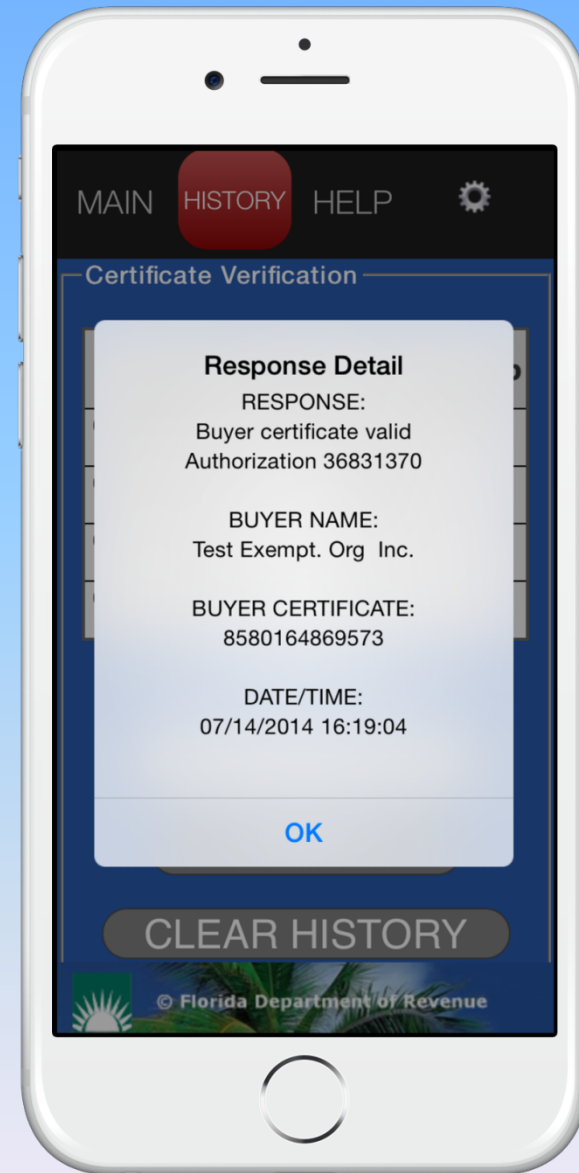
MAIN HISTORY HELP

Certificate Verification

Response Detail
RESPONSE:
Buyer certificate valid
Authorization 36831370

BUYER NAME:
Test Exempt. Org Inc.

BUYER CERTIFICATE:
8580164869573

DATE/TIME:
07/14/2014 16:19:04

OK

CLEAR HISTORY

© Florida Department of Revenue